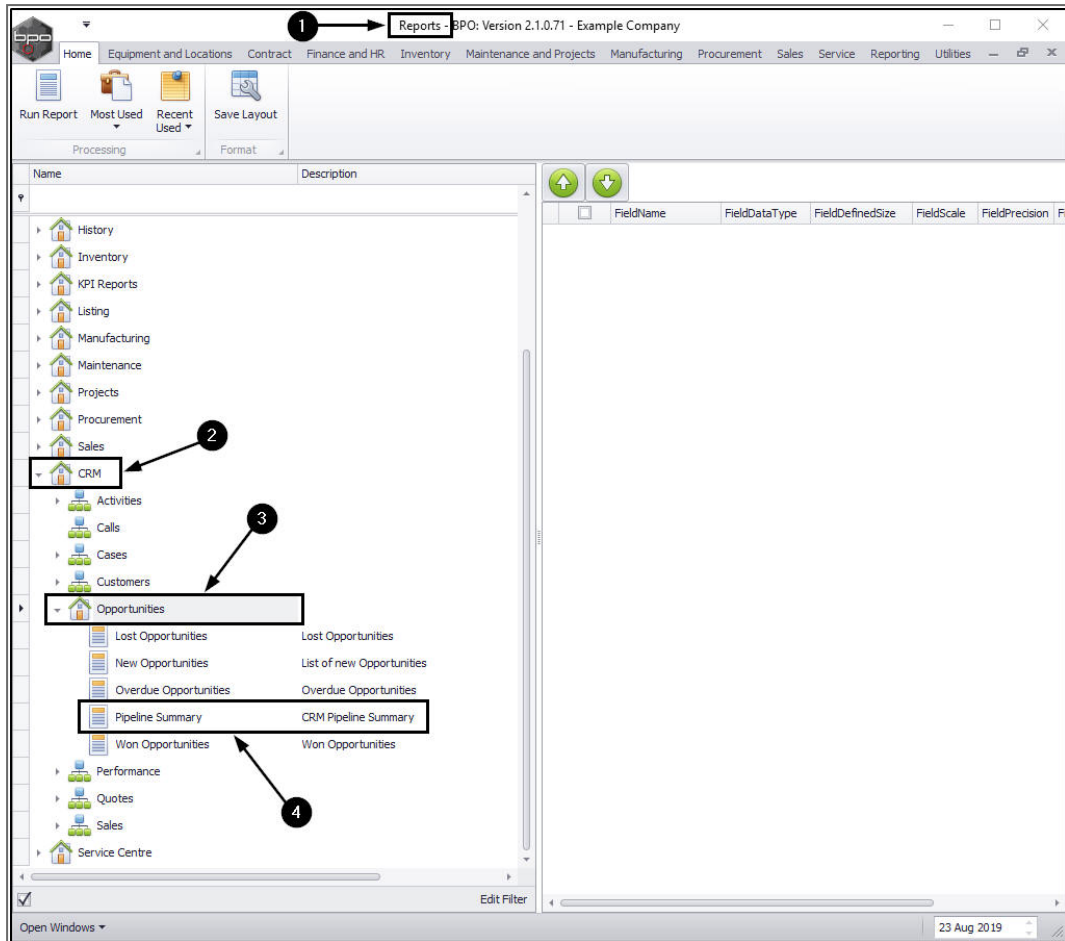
1 Reports - BPO: Version 2.1.0.71 - Example Company

Home Equipment and Locations Contract Finance and HR Inventory Maintenance and Projects Manufacturing Procurement Sales Service Reporting Utilities

Run Report Most Used Recent Used Save Layout
Processing Format

| Name | Description |
|---|---|
| History | |
| Inventory | |
| KPI Reports | |
| Listing | |
| Manufacturing | |
| Maintenance | |
| Projects | |
| Procurement | |
| Sales | |
| CRM | |
| Activities | |
| Calls | |
| Cases | |
| Customers | |
| Opportunities | |
| Lost Opportunities | Lost Opportunities |
| New Opportunities | List of new Opportunities |
| Overdue Opportunities | Overdue Opportunities |
| Pipeline Summary | CRM Pipeline Summary |
| Won Opportunities | Won Opportunities |
| Performance | |
| Quotes | |
| Sales | |
| Service Centre | |

2
3
4

Edit Filter

| FieldName | FieldDataType | FieldDefinedSize | FieldScale | FieldPrecision |
|---|---|---|---|---|

Open Windows
23 Aug 2019